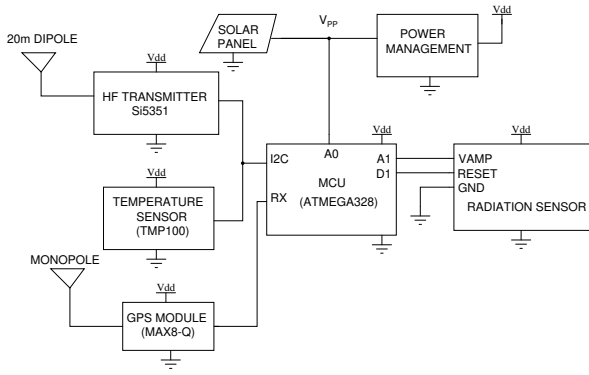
20m DIPOLE

SOLAR PANEL

$V_{PP}$

POWER MANAGEMENT

Vdd

Vdd

HF TRANSMITTER Si5351

Vdd

Vdd

I2C

A0

A1

D1

VAMP

RESET

GND

MCU (ATMEGA328)

RADIATION SENSOR

Vdd

TEMPERATURE SENSOR (TMP100)

RX

MONOPOLE

Vdd

GPS MODULE (MAX8-Q)